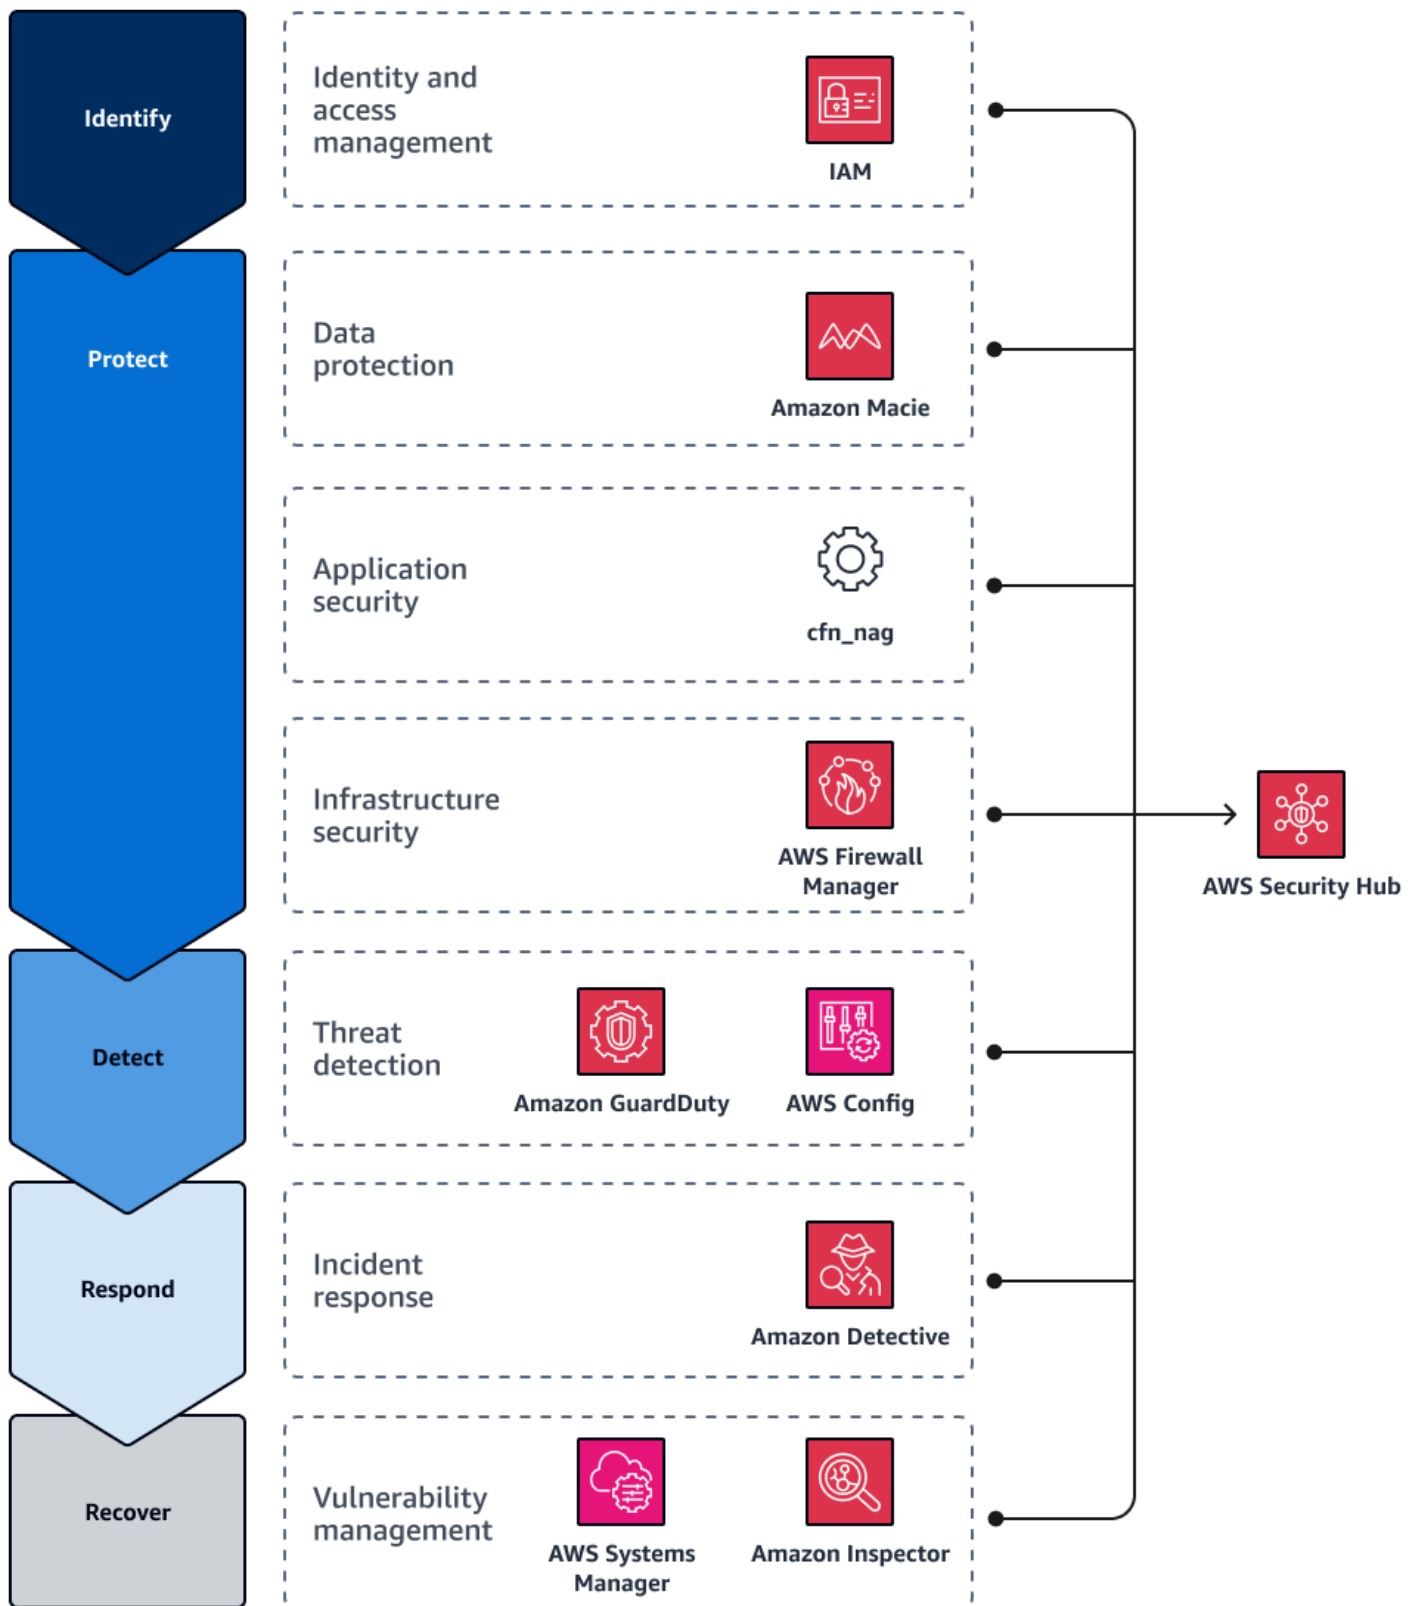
Identify

Protect

Detect

Respond

Recover

Identity and access management

IAM

Data protection

Amazon Macie

Application security

cfn_nag

Infrastructure security

AWS Firewall Manager

Threat detection

Amazon GuardDuty

AWS Config

Incident response

Amazon Detective

Vulnerability management

AWS Systems Manager

Amazon Inspector

AWS Security Hub